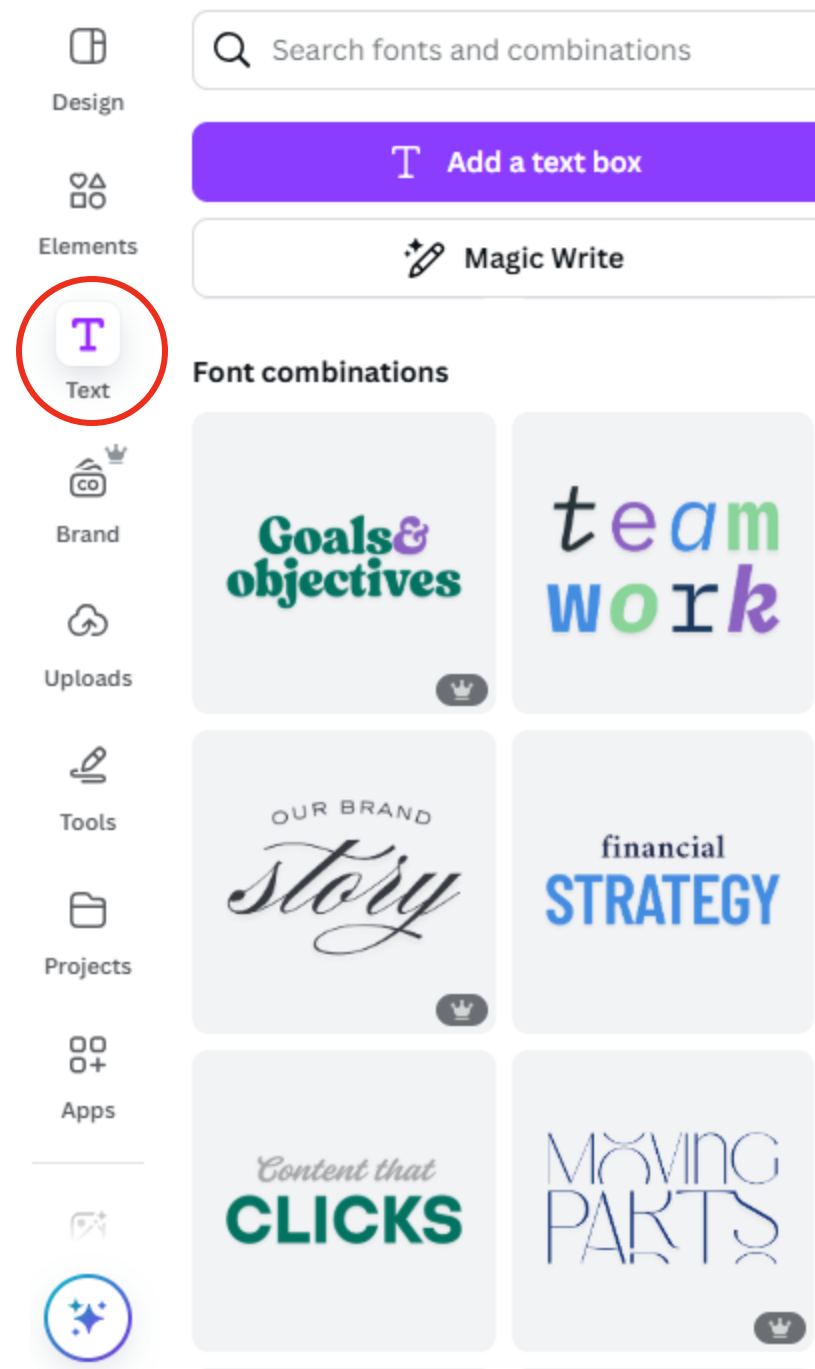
Design

Elements

Text

Brand

Uploads

Tools

Projects

Apps

Search fonts and combinations

Add a text box

Magic Write

Font combinations

Goals& objectives

team work

OUR BRAND story

financial STRATEGY

Content that CLICKS

MOVING PARTS